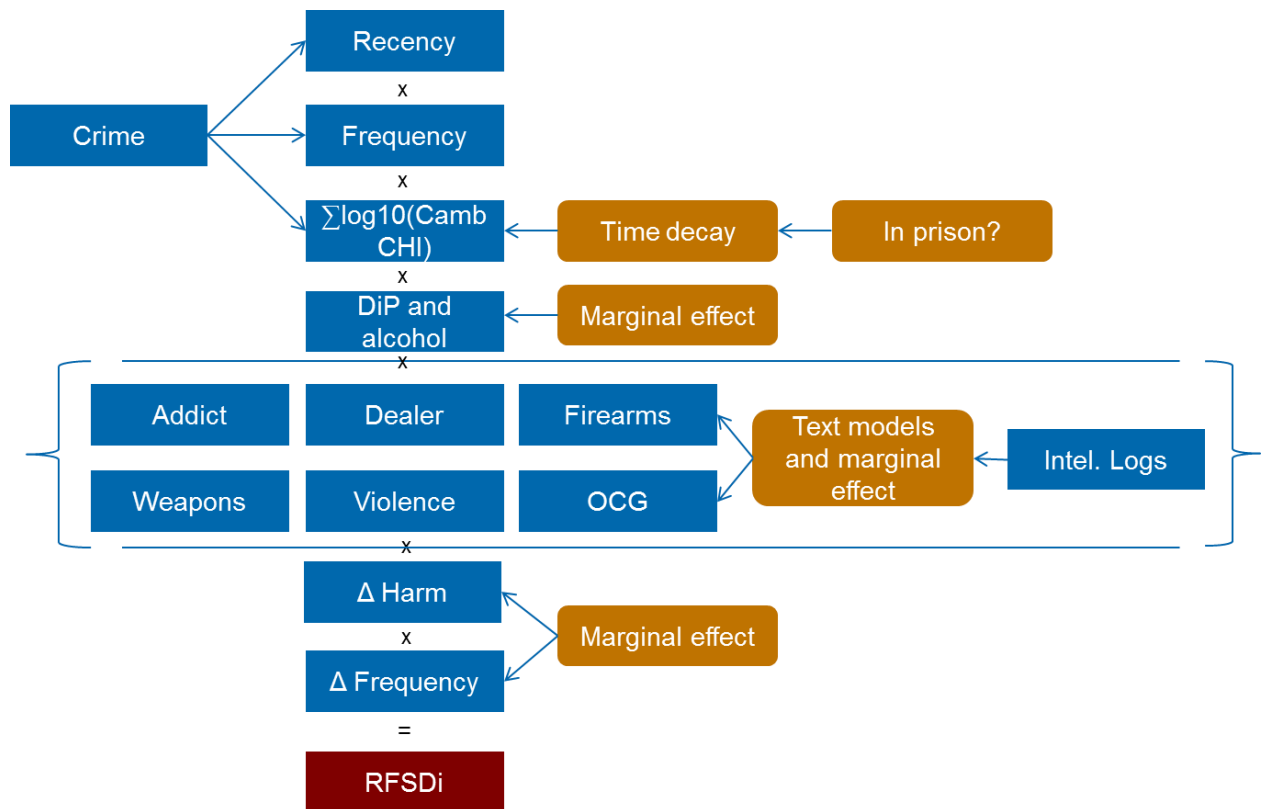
Crime

Recency

x

Frequency

x

$\sum$log10(Camb CHI)

Time decay

In prison?

x

DiP and alcohol

Marginal effect

x

Addict

Dealer

Firearms

Text models and marginal effect

Intel. Logs

Weapons

Violence

OCG

x

Δ Harm

Marginal effect

x

Δ Frequency

=

RFSDi